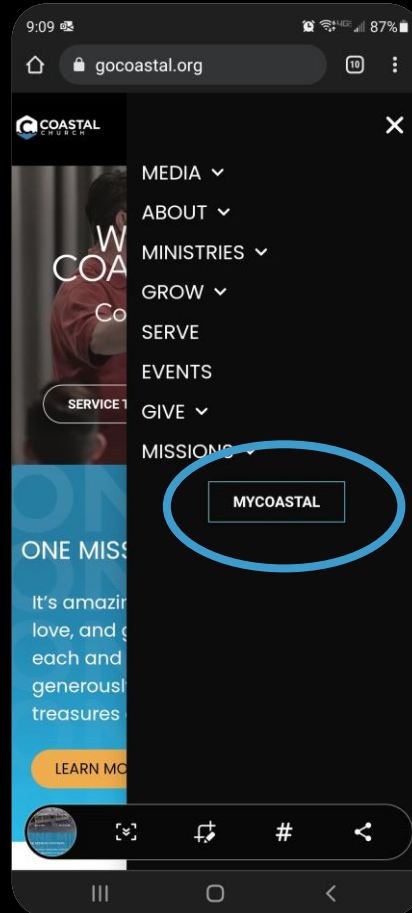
9:09
87%
gocoastal.org
10

COASTAL CHURCH

W
COA
Co

SERVICE T

ONE MISS

It's amazin
love, and g
each and
generousl
treasures

LEARN MO

MEDIA
ABOUT
MINISTRIES
GROW
SERVE
EVENTS
GIVE
MISSIONS

MYCOASTAL

#